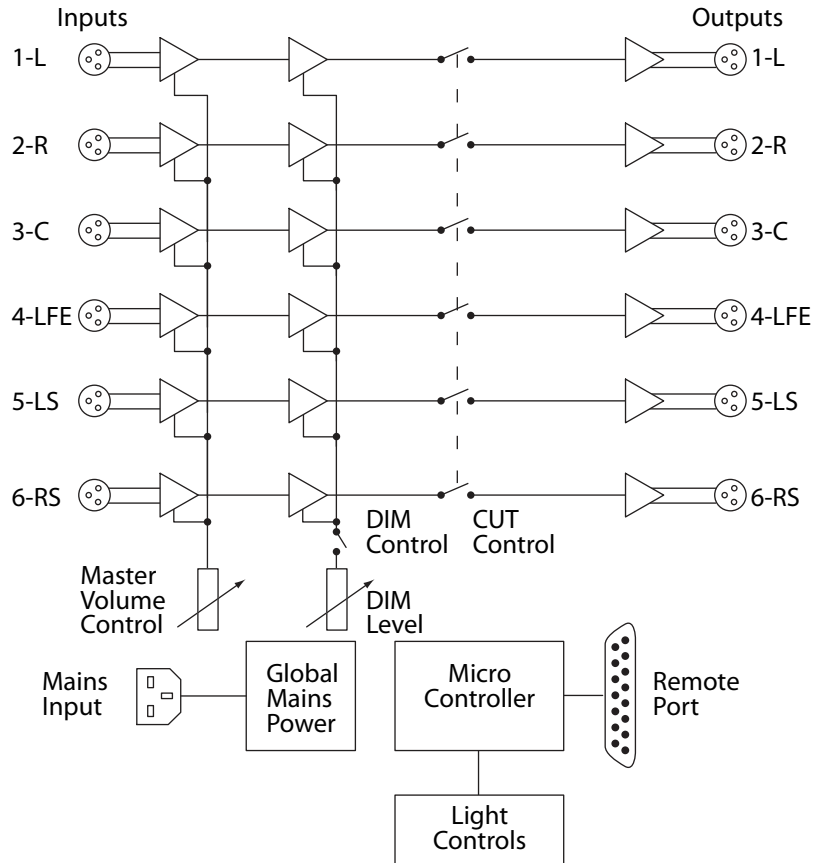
Inputs

Outputs

1-L

1-L

2-R

2-R

3-C

3-C

4-LFE

4-LFE

5-LS

5-LS

6-RS

6-RS

DIM Control

CUT Control

Master Volume Control

DIM Level

Mains Input

Global Mains Power

Micro Controller

Remote Port

Light Controls